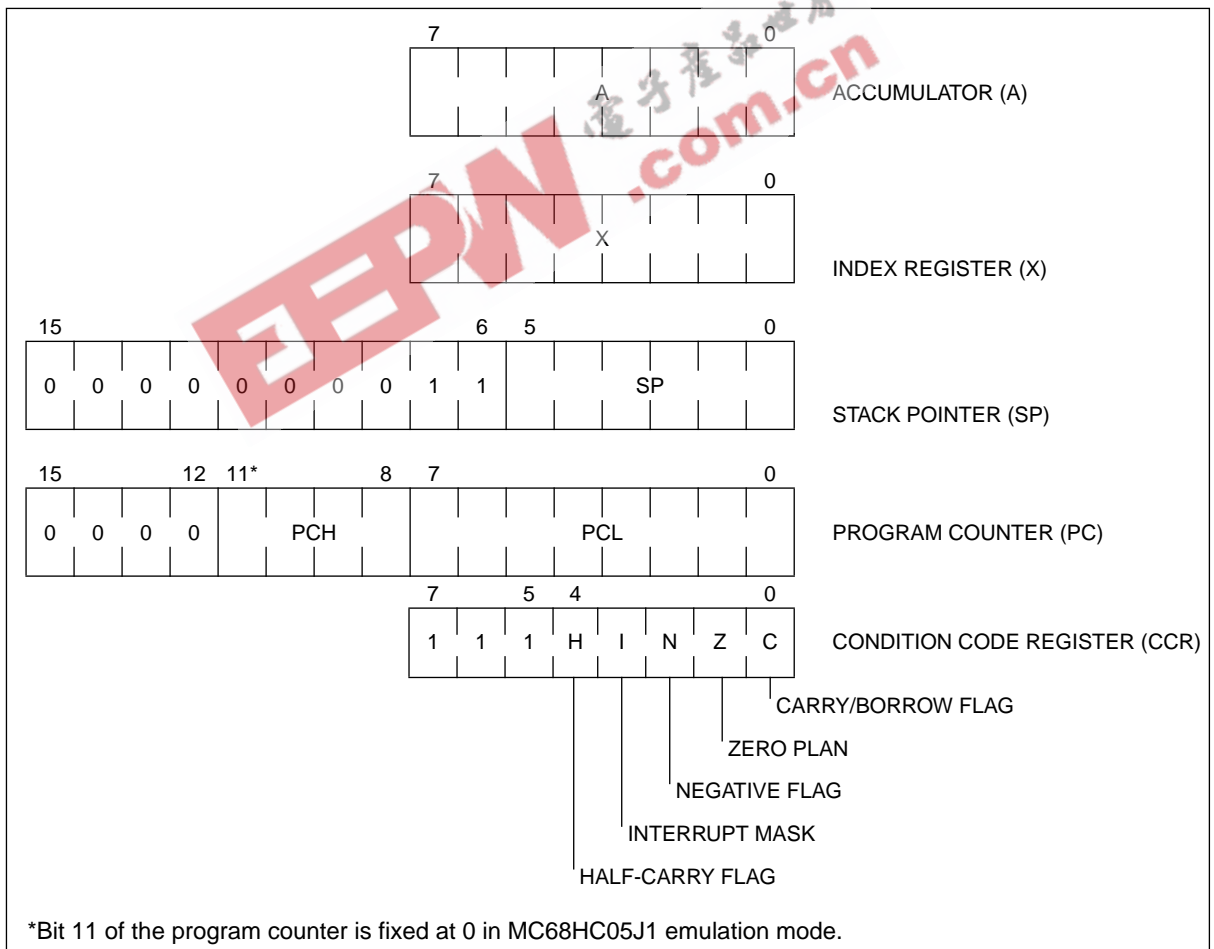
7 0
A
ACCUMULATOR (A)

7 0
X
INDEX REGISTER (X)

15 6 5 0
0 0 0 0 0 0 0 0 1 1 SP
STACK POINTER (SP)

15 12 11* 8 7 0
0 0 0 0 PCH PCL
PROGRAM COUNTER (PC)

7 5 4 0
1 1 1 H I N Z C
CONDITION CODE REGISTER (CCR)

CARRY/BORROW FLAG
ZERO PLAN
NEGATIVE FLAG
INTERRUPT MASK
HALF-CARRY FLAG

EEPW .com.cn

*Bit 11 of the program counter is fixed at 0 in MC68HC05J1 emulation mode.